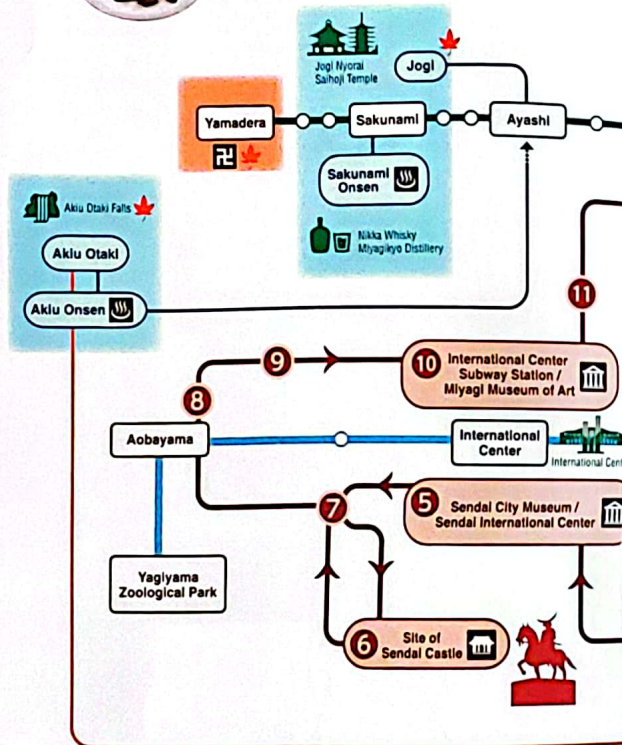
Jogi Nyorai Saihoji Temple

Jogi

Yamadera

Sakunami

Ayashi

Sakunami Onsen

Nikka Whisky Miyagikyo Distillery

Akiu Otaki Falls

Akiu Otaki

Akiu Onsen

11

9

10 International Center Subway Station / Miyagi Museum of Art

8

Aobayama

International Center

International Cent

7

5 Sendai City Museum / Sendai International Center

Yagiyama Zoological Park

6 Site of Sendai Castle